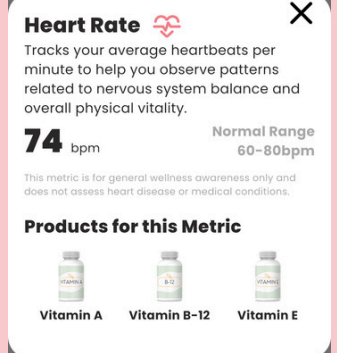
Heart Rate

Tracks your average heartbeats per minute to help you observe patterns related to nervous system balance and overall physical vitality.

74 bpm

Normal Range
60-80bpm

This metric is for general wellness awareness only and does not assess heart disease or medical conditions.

Products for this Metric

VITAMIN A
Vitamin A

B-12
Vitamin B-12

VITAMIN E
Vitamin E